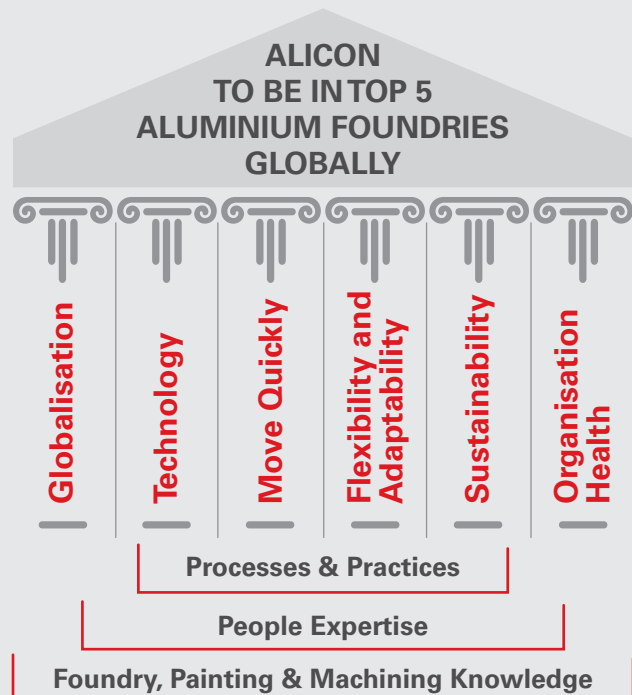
ALICON
TO BE IN TOP 5
ALUMINIUM FOUNDRIES
GLOBALLY

Globalisation

Technology

Move Quickly

Flexibility and Adaptability

Sustainability

Organisation Health

Processes & Practices

People Expertise

Foundry, Painting & Machining Knowledge